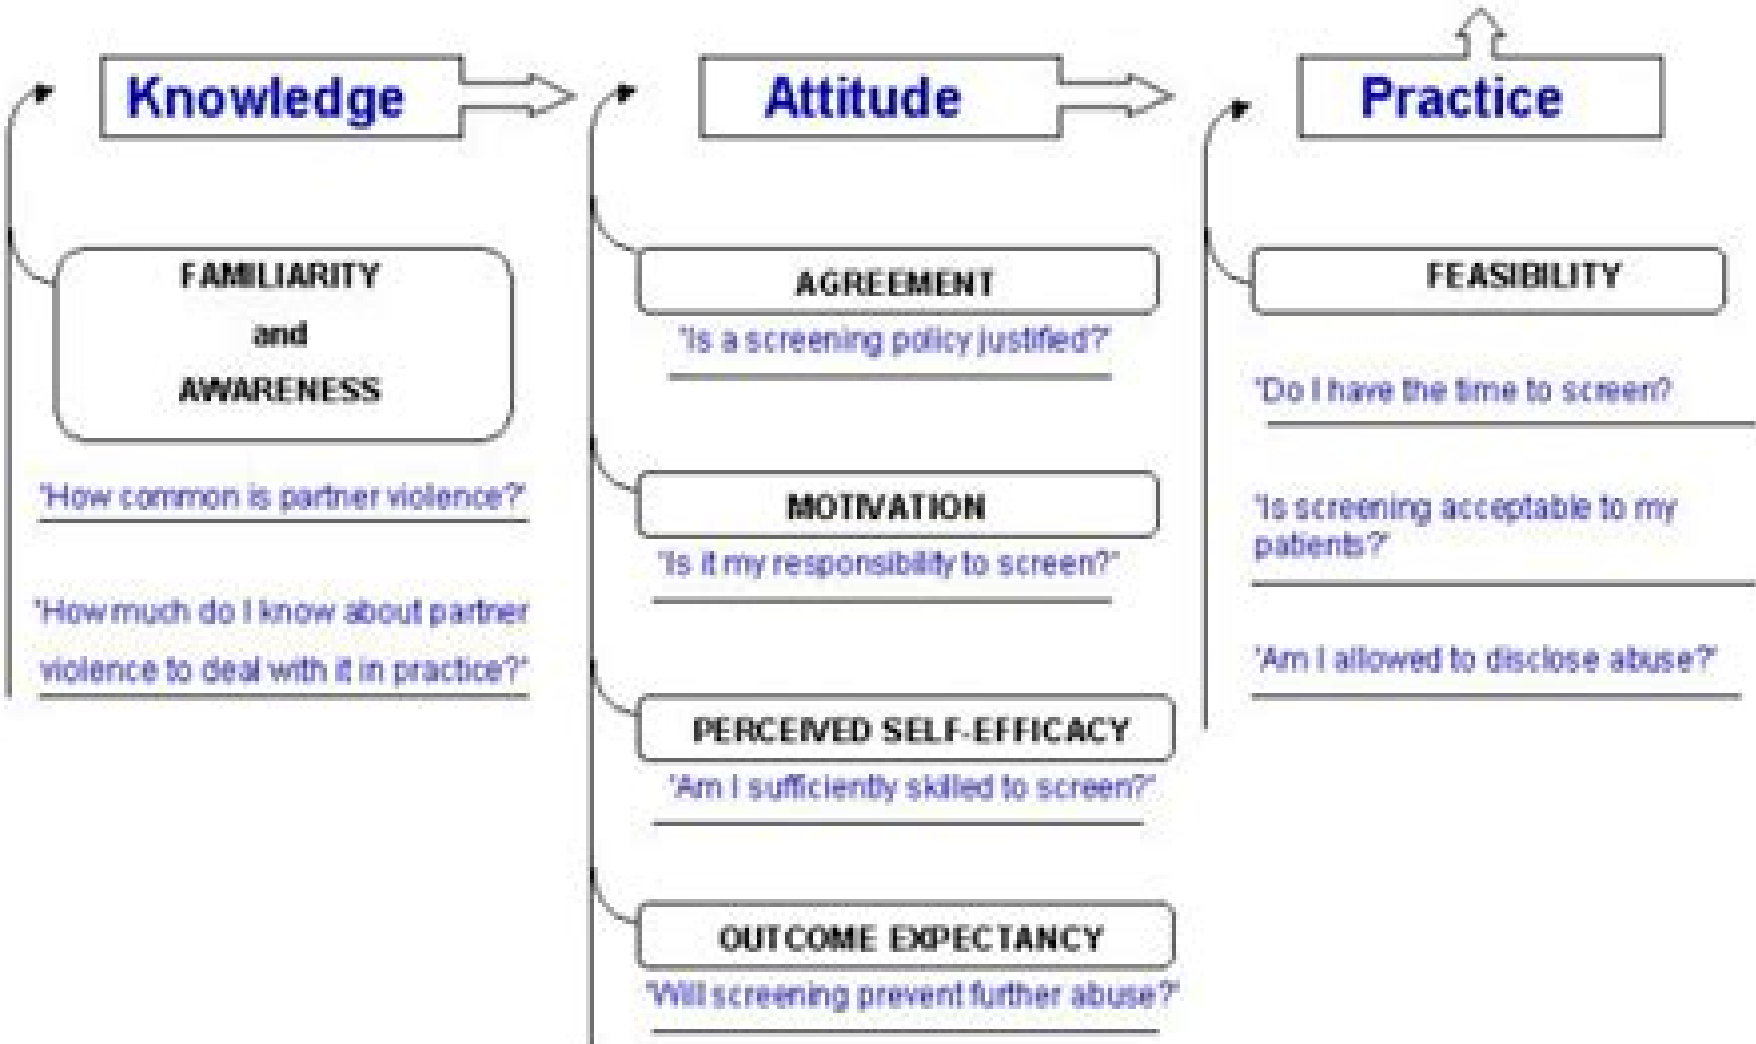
Knowledge

Attitude

Practice

FAMILIARITY and AWARENESS

'How common is partner violence?'

'How much do I know about partner violence to deal with it in practice?'

AGREEMENT

'Is a screening policy justified?'

MOTIVATION

'Is it my responsibility to screen?'

PERCEIVED SELF-EFFICACY

'Am I sufficiently skilled to screen?'

OUTCOME EXPECTANCY

'Will screening prevent further abuse?'

FEASIBILITY

'Do I have the time to screen?

'Is screening acceptable to my patients?'

'Am I allowed to disclose abuse?'